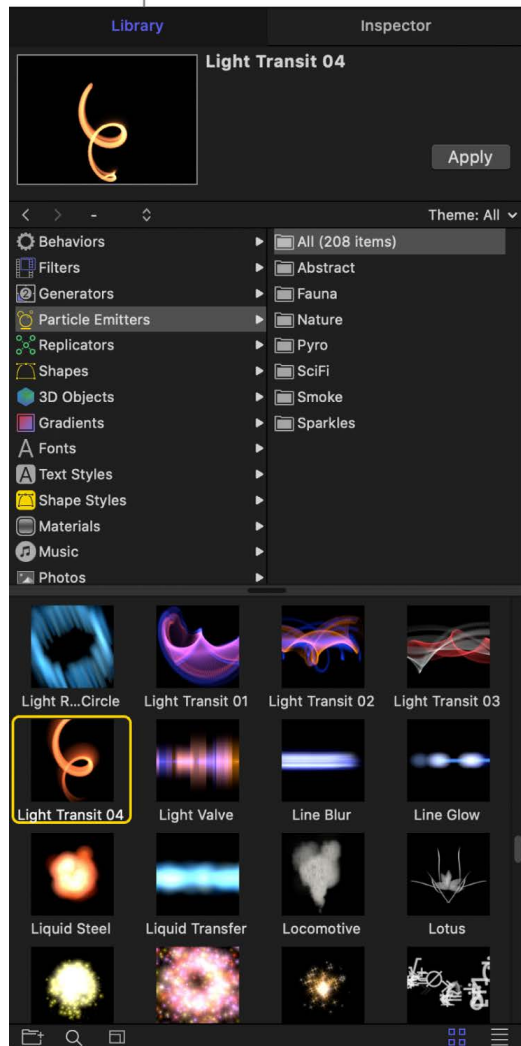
Library
Inspector

Light Transit 04

Apply

-

Theme: All

Behaviors
Filters
Generators
Particle Emitters
Replicators
Shapes
3D Objects
Gradients
Fonts
Text Styles
Shape Styles
Materials
Music
Photos

All (208 items)
Abstract
Fauna
Nature
Pyro
SciFi
Smoke
Sparkles

Light R...Circle
Light Transit 01
Light Transit 02
Light Transit 03
Light Transit 04
Light Valve
Line Blur
Line Glow
Liquid Steel
Liquid Transfer
Locomotive
Lotus